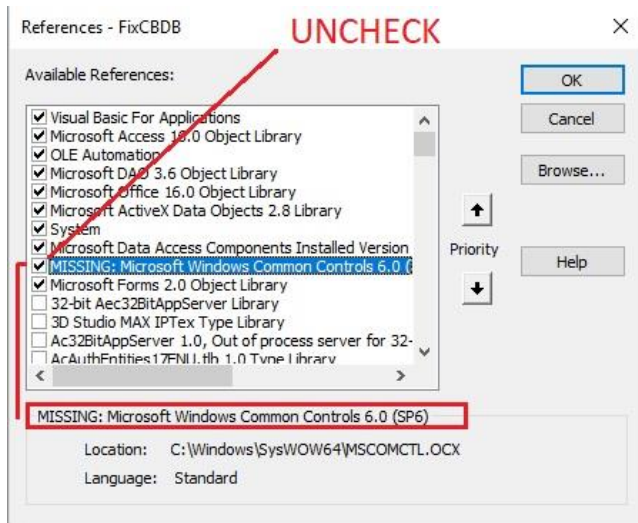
References - FixCBDB
UNCHECK
×

Available References:

Visual Basic For Applications
Microsoft Access 16.0 Object Library
OLE Automation
Microsoft DAO 3.6 Object Library
Microsoft Office 16.0 Object Library
Microsoft ActiveX Data Objects 2.8 Library
System
Microsoft Data Access Components Installed Version
MISSING: Microsoft Windows Common Controls 6.0 (
Microsoft Forms 2.0 Object Library
32-bit Aec32BitAppServer Library
3D Studio MAX IPTex Type Library
Ac32BitAppServer 1.0, Out of process server for 32-
AcAuthEntities17ENU.tlb 1.0 Type Library

OK
Cancel
Browse...
Priority
Help

MISSING: Microsoft Windows Common Controls 6.0 (SP6)

Location: C:\Windows\SysWOW64\MSCOMCTL.OCX
Language: Standard